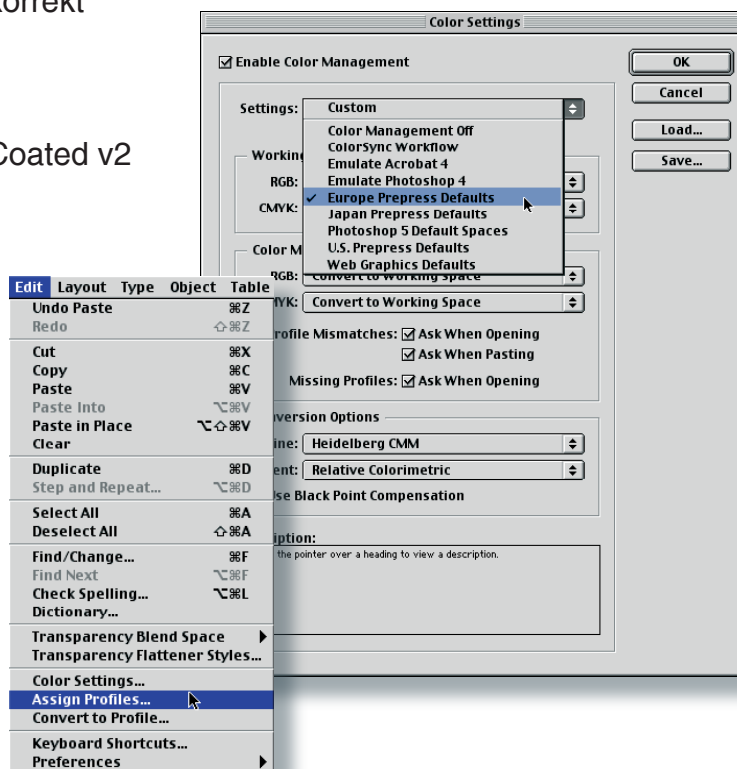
orrekt

Coated v2

Color Settings

Enable Color Management

OK
Cancel
Load...
Save...

Settings: Custom

Color Management Off
ColorSync Workflow
Emulate Acrobat 4
Emulate Photoshop 4
Europe Prepress Defaults
Japan Prepress Defaults
Photoshop 5 Default Spaces
U.S. Prepress Defaults
Web Graphics Defaults

Workin
RGB:
CMYK:

Color M
RGB: Convert to Working Space
MYK: Convert to Working Space

rofile Mismatches: Ask When Opening
Ask When Pasting
Missing Profiles: Ask When Opening

nversion Options
ine: Heidelberg CMM
ent: Relative Colorimetric
Use Black Point Compensation

iption:
the pointer over a heading to view a description.

Edit Layout Type Object Table
Undo Paste ⌘Z
Redo ⇧⌘Z
Cut ⌘X
Copy ⌘C
Paste ⌘V
Paste Into ⌥⌘V
Paste in Place ⌥⇧⌘V
Clear
Duplicate ⌘D
Step and Repeat... ⌥⌘D
Select All ⌘A
Deselect All ⇧⌘A
Find/Change... ⌘F
Find Next ⌥⌘F
Check Spelling... ⌥⌘L
Dictionary...
Transparency Blend Space
Transparency Flattener Styles...
Color Settings...
Assign Profiles...
Convert to Profile...
Keyboard Shortcuts...
Preferences